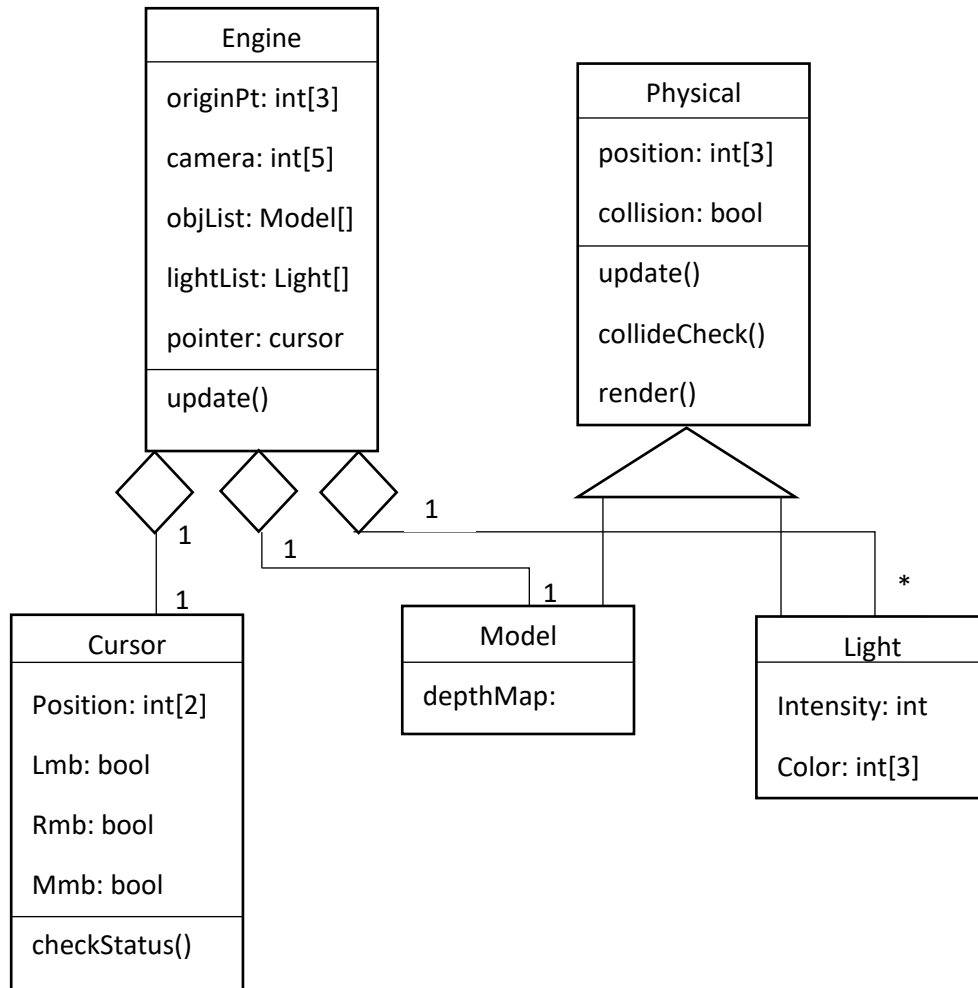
Engine

originPt: int[3]

camera: int[5]

objList: Model[]

lightList: Light[]

pointer: cursor

update()

Physical

position: int[3]

collision: bool

update()

collideCheck()

render()

1

1

1

1

1

*

Cursor

Position: int[2]

Lmb: bool

Rmb: bool

Mmb: bool

checkStatus()

Model

depthMap:

Light

Intensity: int

Color: int[3]